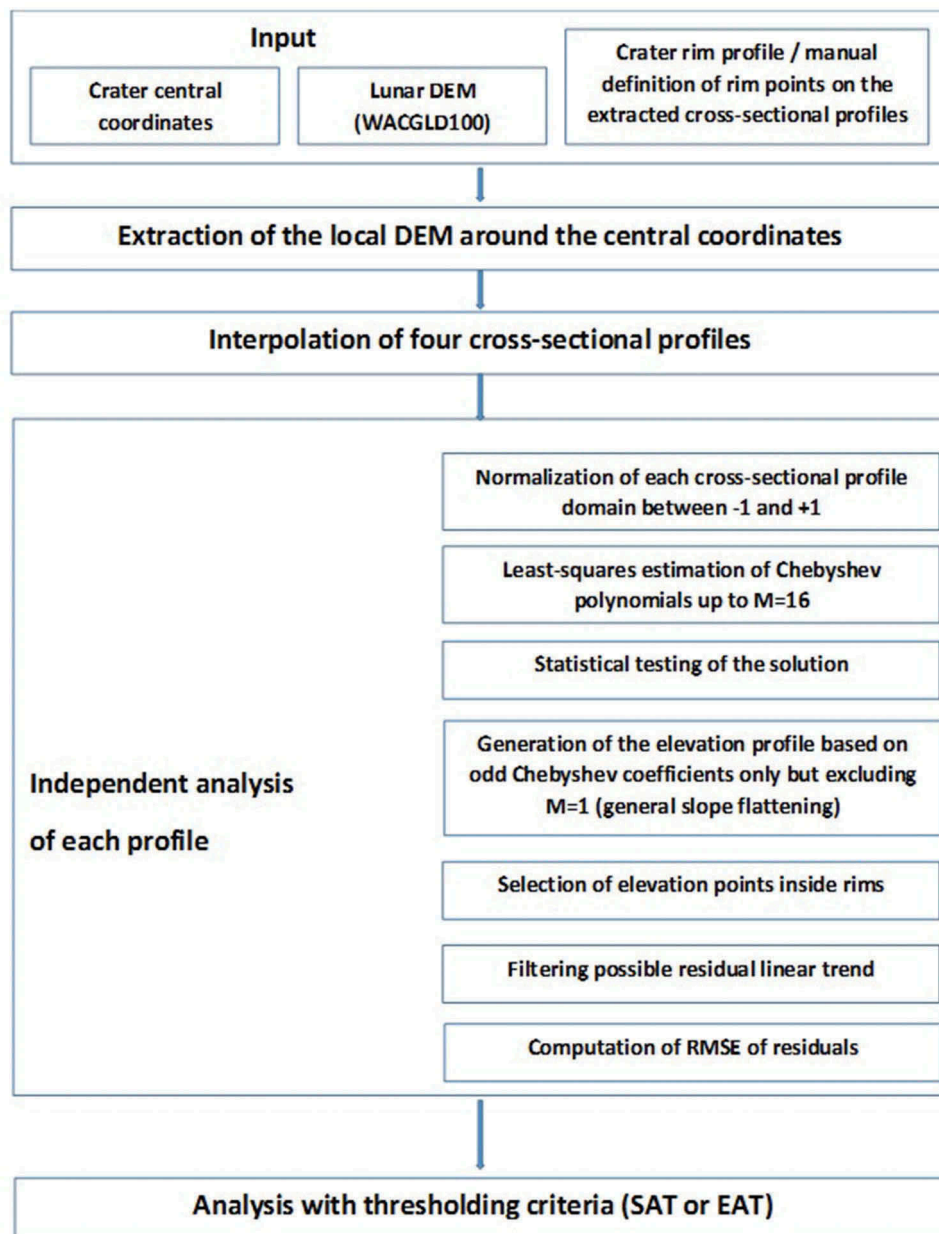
Input

Crater central coordinates

Lunar DEM (WACGLD100)

Crater rim profile / manual definition of rim points on the extracted cross-sectional profiles

Extraction of the local DEM around the central coordinates

Interpolation of four cross-sectional profiles

Independent analysis of each profile

Normalization of each cross-sectional profile domain between -1 and +1

Least-squares estimation of Chebyshev polynomials up to M=16

Statistical testing of the solution

Generation of the elevation profile based on odd Chebyshev coefficients only but excluding M=1 (general slope flattening)

Selection of elevation points inside rims

Filtering possible residual linear trend

Computation of RMSE of residuals

Analysis with thresholding criteria (SAT or EAT)